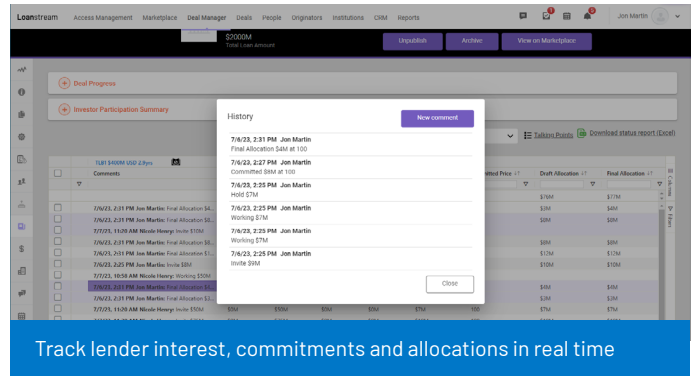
Loanstream Access Management Marketplace Deal Manager Deals People Originators Institutions CRM Reports

Jon Martin

$2000M
Total Loan Amount

Unpublish Archive View on Marketplace

Deal Progress

Investor Participation Summary

Talking Points Download status report (Excel)

TLB1 $400M USD 2.9yrs

Comments

nted Price Draft Allocation Final Allocation

7/6/23, 2:31 PM Jon Martin: Final Allocation $4...
7/6/23, 2:31 PM Jon Martin: Final Allocation $8...
7/7/23, 11:20 AM Nicole Henry: Invite $10M
7/6/23, 2:31 PM Jon Martin: Final Allocation $8...
7/6/23, 2:31 PM Jon Martin: Final Allocation $1...
7/6/23, 2:31 PM Jon Martin: Invite $8M
7/7/23, 10:50 AM Nicole Henry: Working $50M
7/6/23, 2:31 PM Jon Martin: Final Allocation $4...
7/6/23, 2:31 PM Jon Martin: Final Allocation $3...

$7M $7M
$4M $4M
$8M $8M
$8M $8M
$12M $12M
$10M $10M
$4M $4M
$3M $3M
$7M $7M

History

New comment

7/6/23, 2:31 PM Jon Martin
Final Allocation $4M at 100

7/6/23, 2:27 PM Jon Martin
Committed $8M at 100

7/6/23, 2:25 PM Jon Martin
Hold $7M

7/6/23, 2:25 PM Jon Martin
Working $7M

7/6/23, 2:25 PM Jon Martin
Working $7M

7/6/23, 2:25 PM Jon Martin
Invite $9M

Close

Track lender interest, commitments and allocations in real time